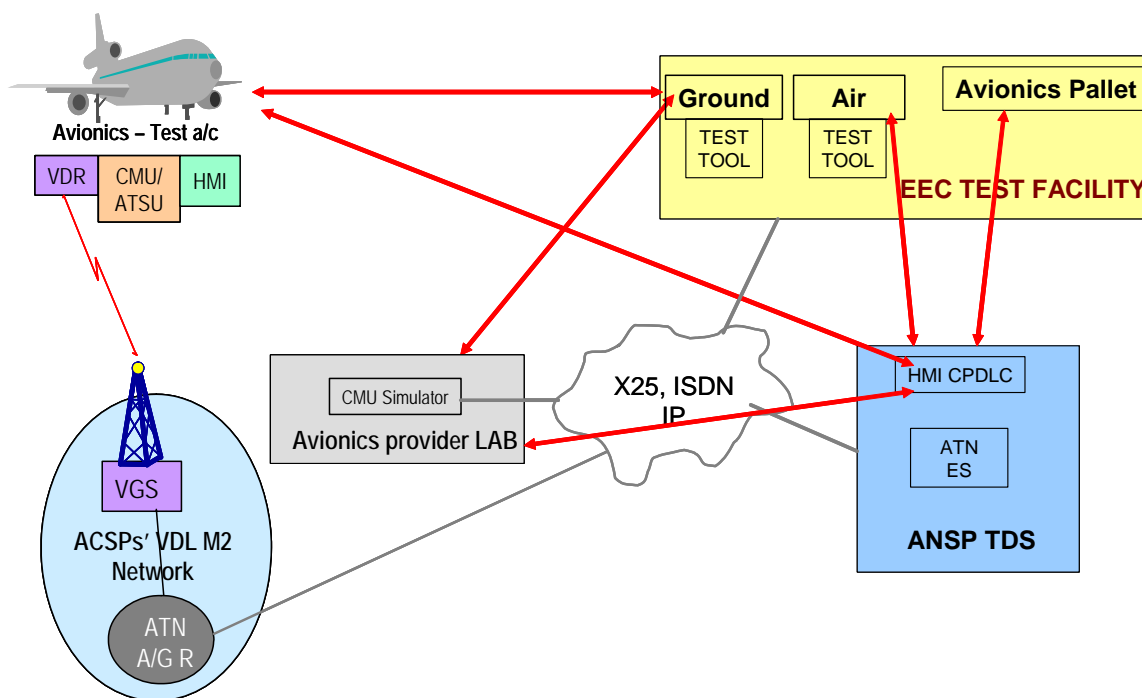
Avionics – Test a/c

VDR

CMU/ ATSU

HMI

Ground

TEST TOOL

Air

TEST TOOL

Avionics Pallet

EEC TEST FACILITY

CMU Simulator

Avionics provider LAB

X25, ISDN IP

HMI CPDLC

ATN ES

ANSP TDS

VGS

ACSPs' VDL M2 Network

ATN A/G R